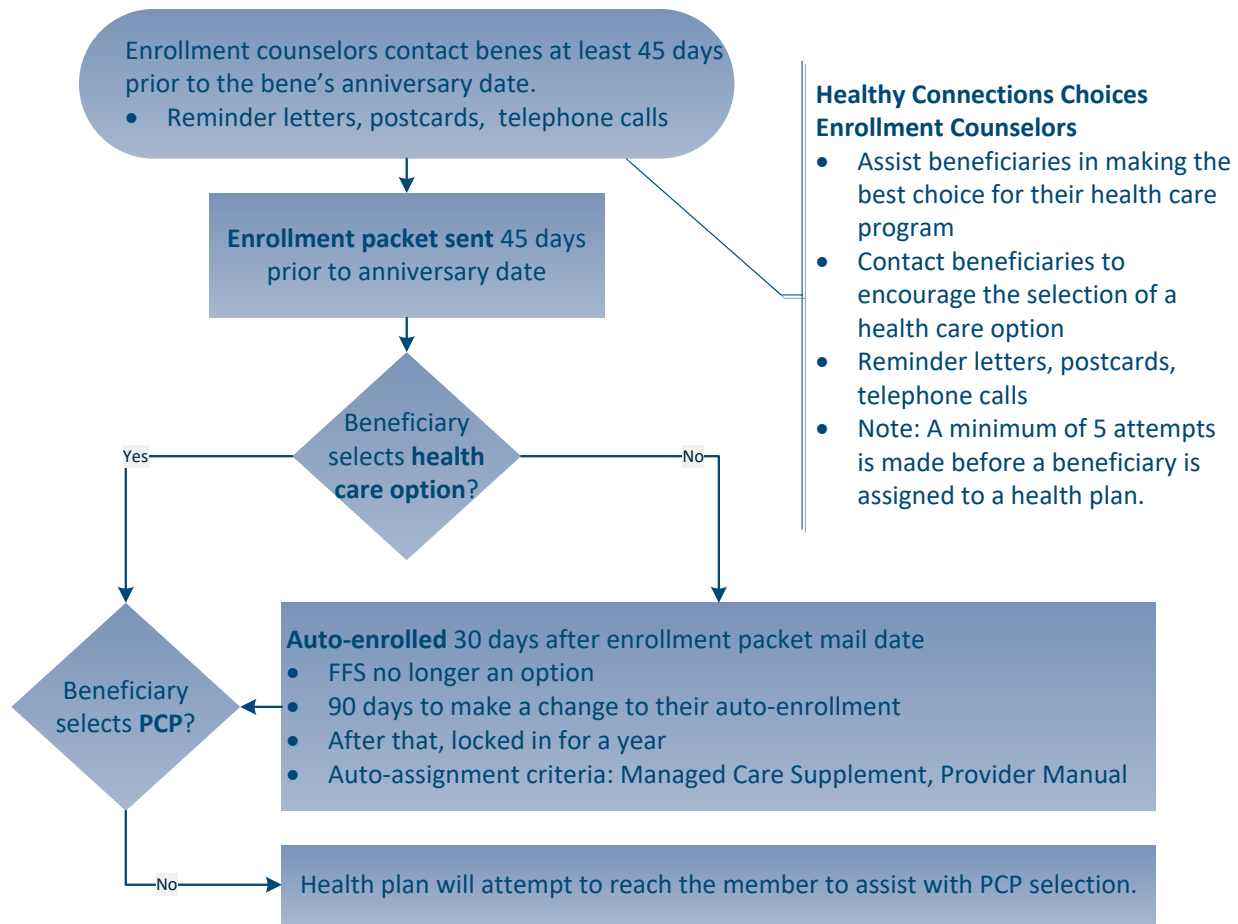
Enrollment counselors contact benes at least 45 days prior to the bene's anniversary date.
- Reminder letters, postcards, telephone calls

Healthy Connections Choices Enrollment Counselors
- Assist beneficiaries in making the best choice for their health care program
- Contact beneficiaries to encourage the selection of a health care option
- Reminder letters, postcards, telephone calls
- Note: A minimum of 5 attempts is made before a beneficiary is assigned to a health plan.

**Enrollment packet sent** 45 days prior to anniversary date

Beneficiary selects **health care option**?

Yes

No

Beneficiary selects **PCP**?

**Auto-enrolled** 30 days after enrollment packet mail date
- FFS no longer an option
- 90 days to make a change to their auto-enrollment
- After that, locked in for a year
- Auto-assignment criteria: Managed Care Supplement, Provider Manual

No

Health plan will attempt to reach the member to assist with PCP selection.